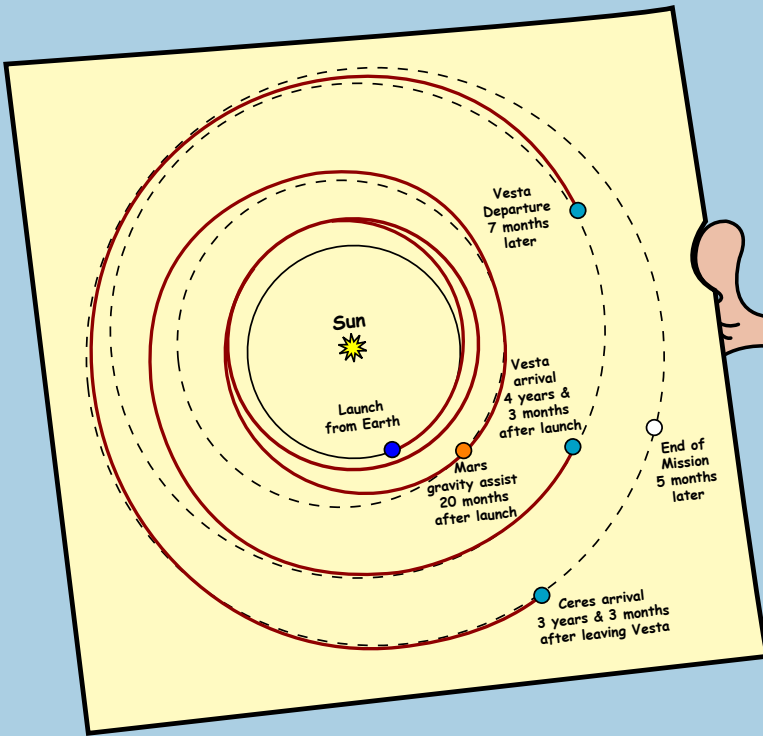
Sun

Launch from Earth

Mars gravity assist 20 months after launch

Vesta arrival 4 years & 3 months after launch

Vesta Departure 7 months later

Ceres arrival 3 years & 3 months after leaving Vesta

End of Mission 5 months later